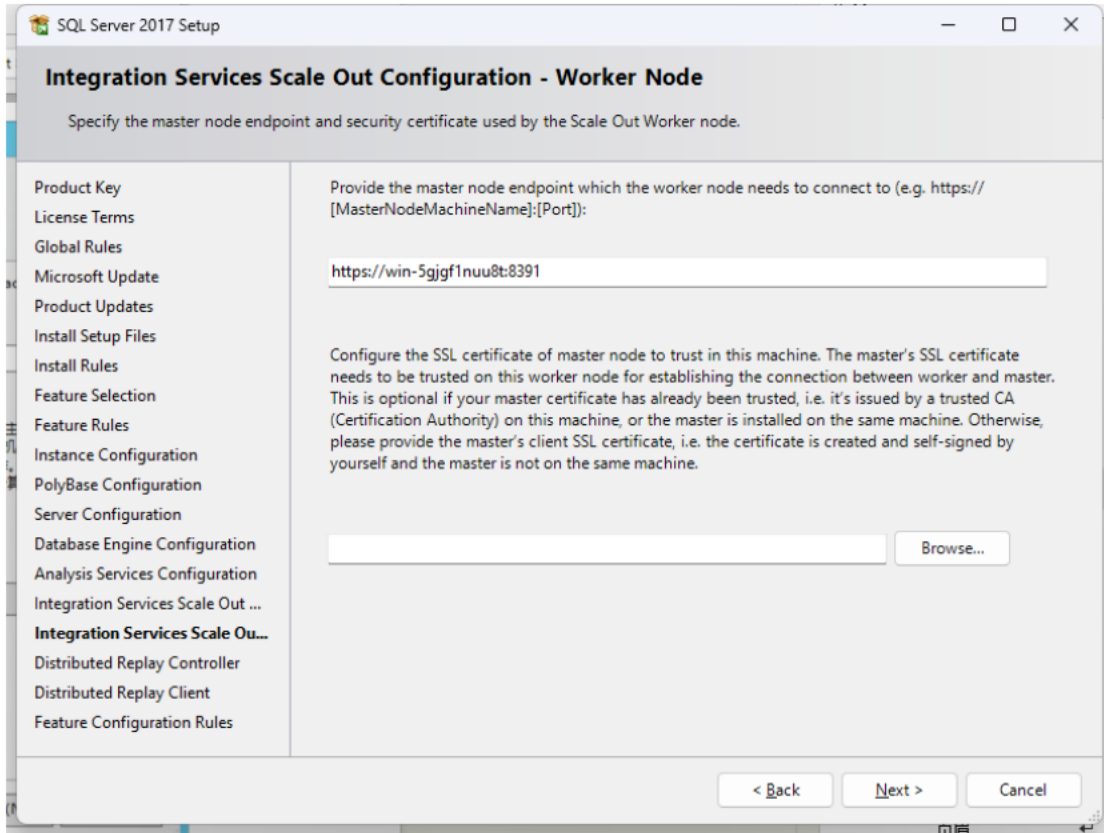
SQL Server 2017 Setup

Integration Services Scale Out Configuration - Worker Node

Specify the master node endpoint and security certificate used by the Scale Out Worker node.

Product Key
License Terms
Global Rules
Microsoft Update
Product Updates
Install Setup Files
Install Rules
Feature Selection
Feature Rules
Instance Configuration
PolyBase Configuration
Server Configuration
Database Engine Configuration
Analysis Services Configuration
Integration Services Scale Out ...
Integration Services Scale Ou...
Distributed Replay Controller
Distributed Replay Client
Feature Configuration Rules

Provide the master node endpoint which the worker node needs to connect to (e.g. https://[MasterNodeMachineName]:[Port]):

https://win-5gjgf1nuu8t:8391

Configure the SSL certificate of master node to trust in this machine. The master's SSL certificate needs to be trusted on this worker node for establishing the connection between worker and master. This is optional if your master certificate has already been trusted, i.e. it's issued by a trusted CA (Certification Authority) on this machine, or the master is installed on the same machine. Otherwise, please provide the master's client SSL certificate, i.e. the certificate is created and self-signed by yourself and the master is not on the same machine.

Browse...

< Back
Next >
Cancel